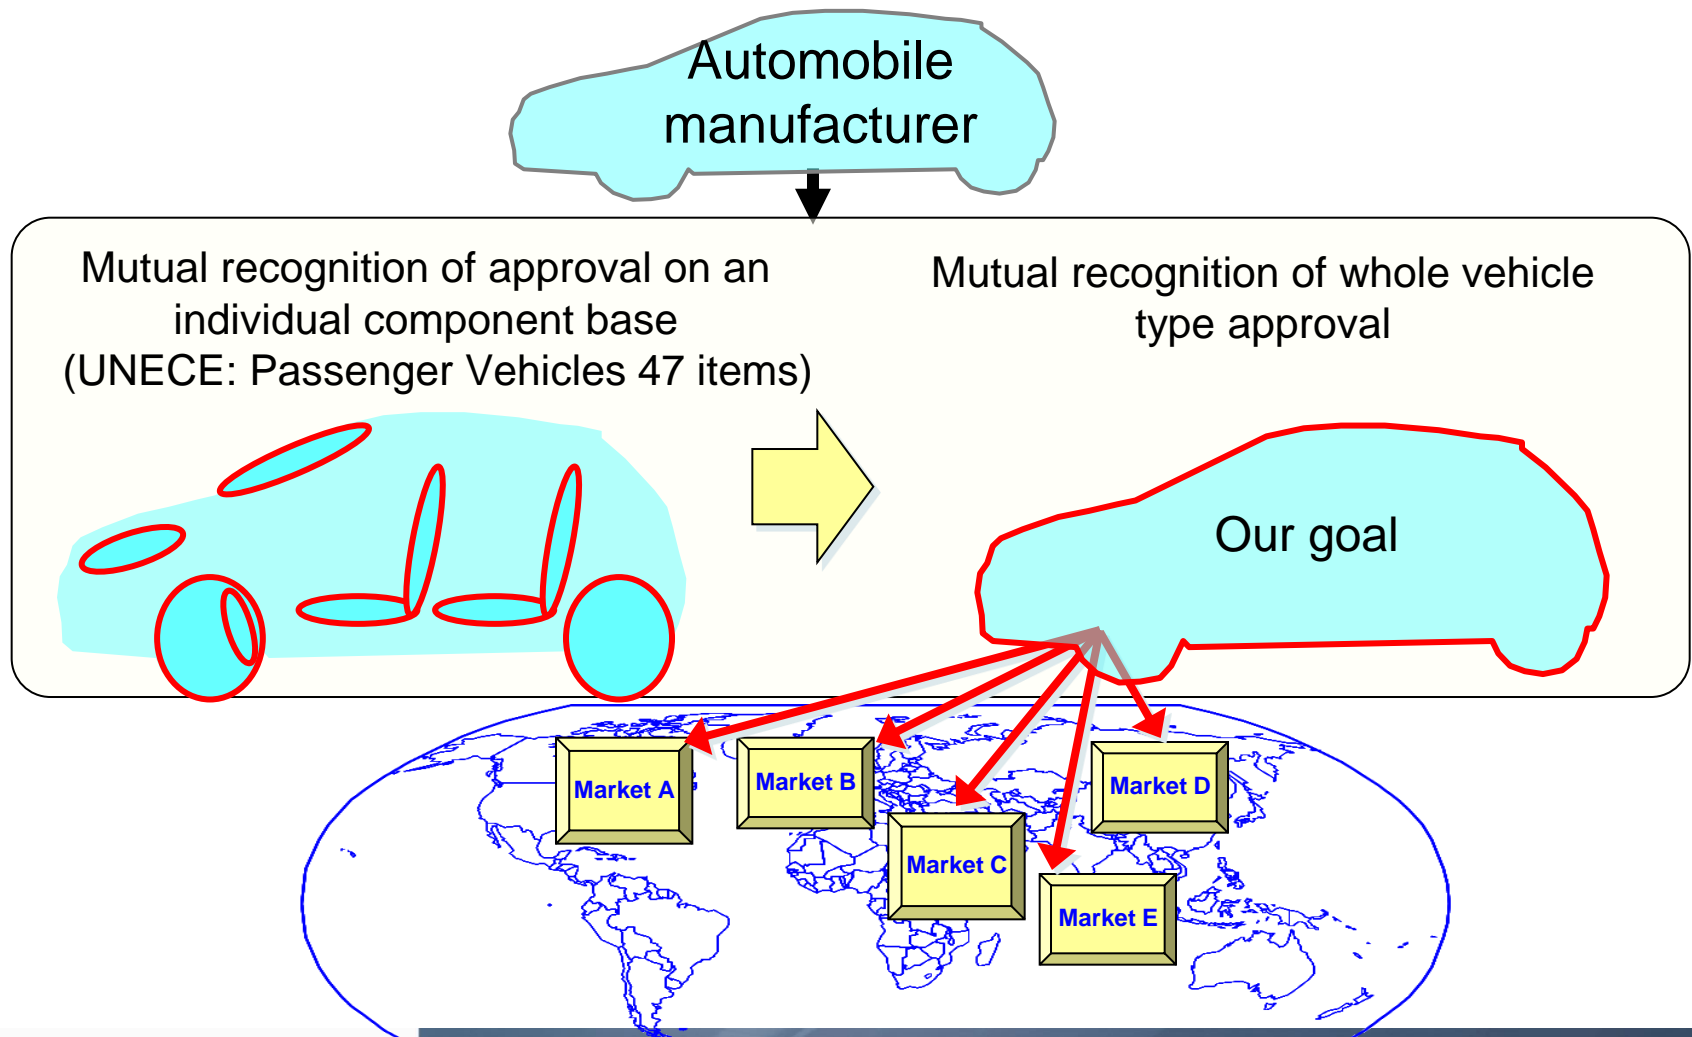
Automobile manufacturer

Mutual recognition of approval on an individual component base (UNECE: Passenger Vehicles 47 items)

Mutual recognition of whole vehicle type approval

Our goal

Market A

Market B

Market C

Market D

Market E